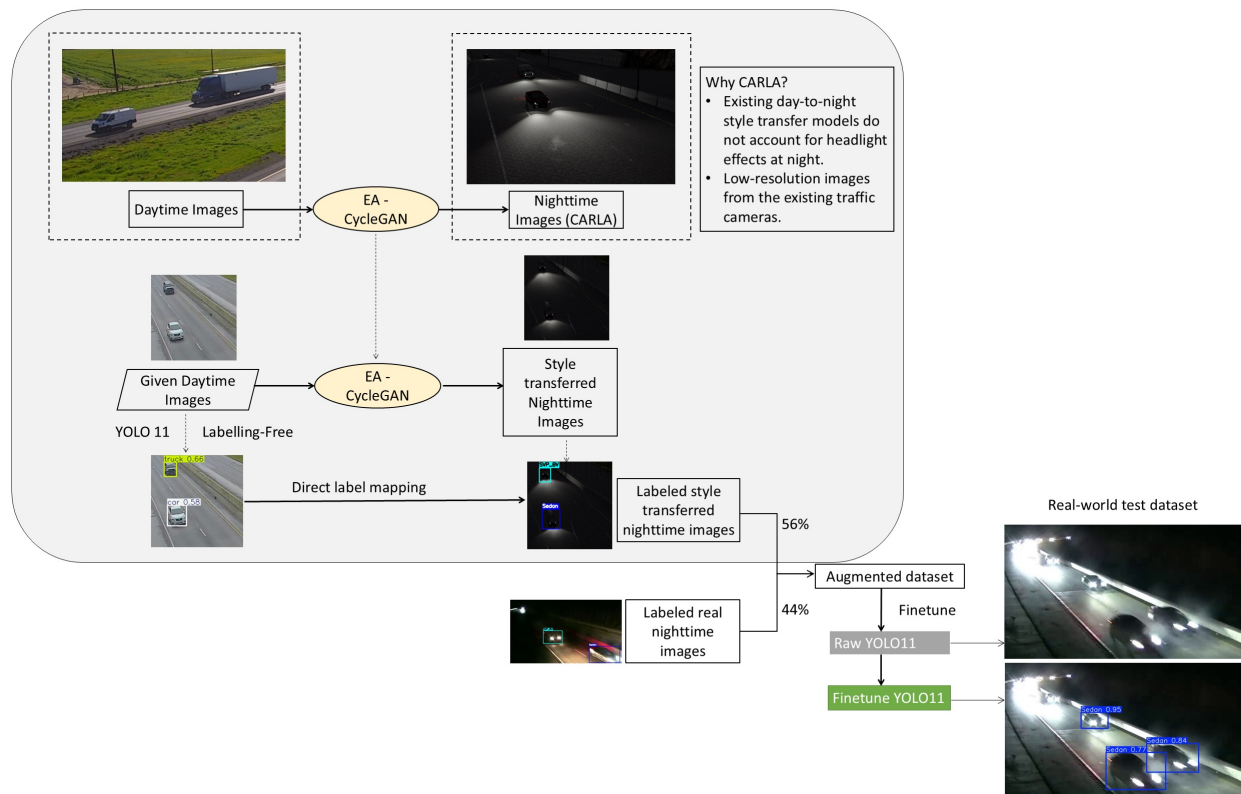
Daytime Images

EA - CycleGAN

Nighttime Images (CARLA)

Why CARLA?
• Existing day-to-night style transfer models do not account for headlight effects at night.
• Low-resolution images from the existing traffic cameras.

Given Daytime Images

EA - CycleGAN

Style transferred Nighttime Images

YOLO 11

Labelling-Free

truck 0.66

car 0.58

Direct label mapping

Sedan

Labeled style transferred nighttime images

56%

Real-world test dataset

Augmented dataset

44%

Labeled real nighttime images

Finetune

Raw YOLO11

Finetune YOLO11

Sedan 0.95

Sedan 0.84

Sedan 0.77